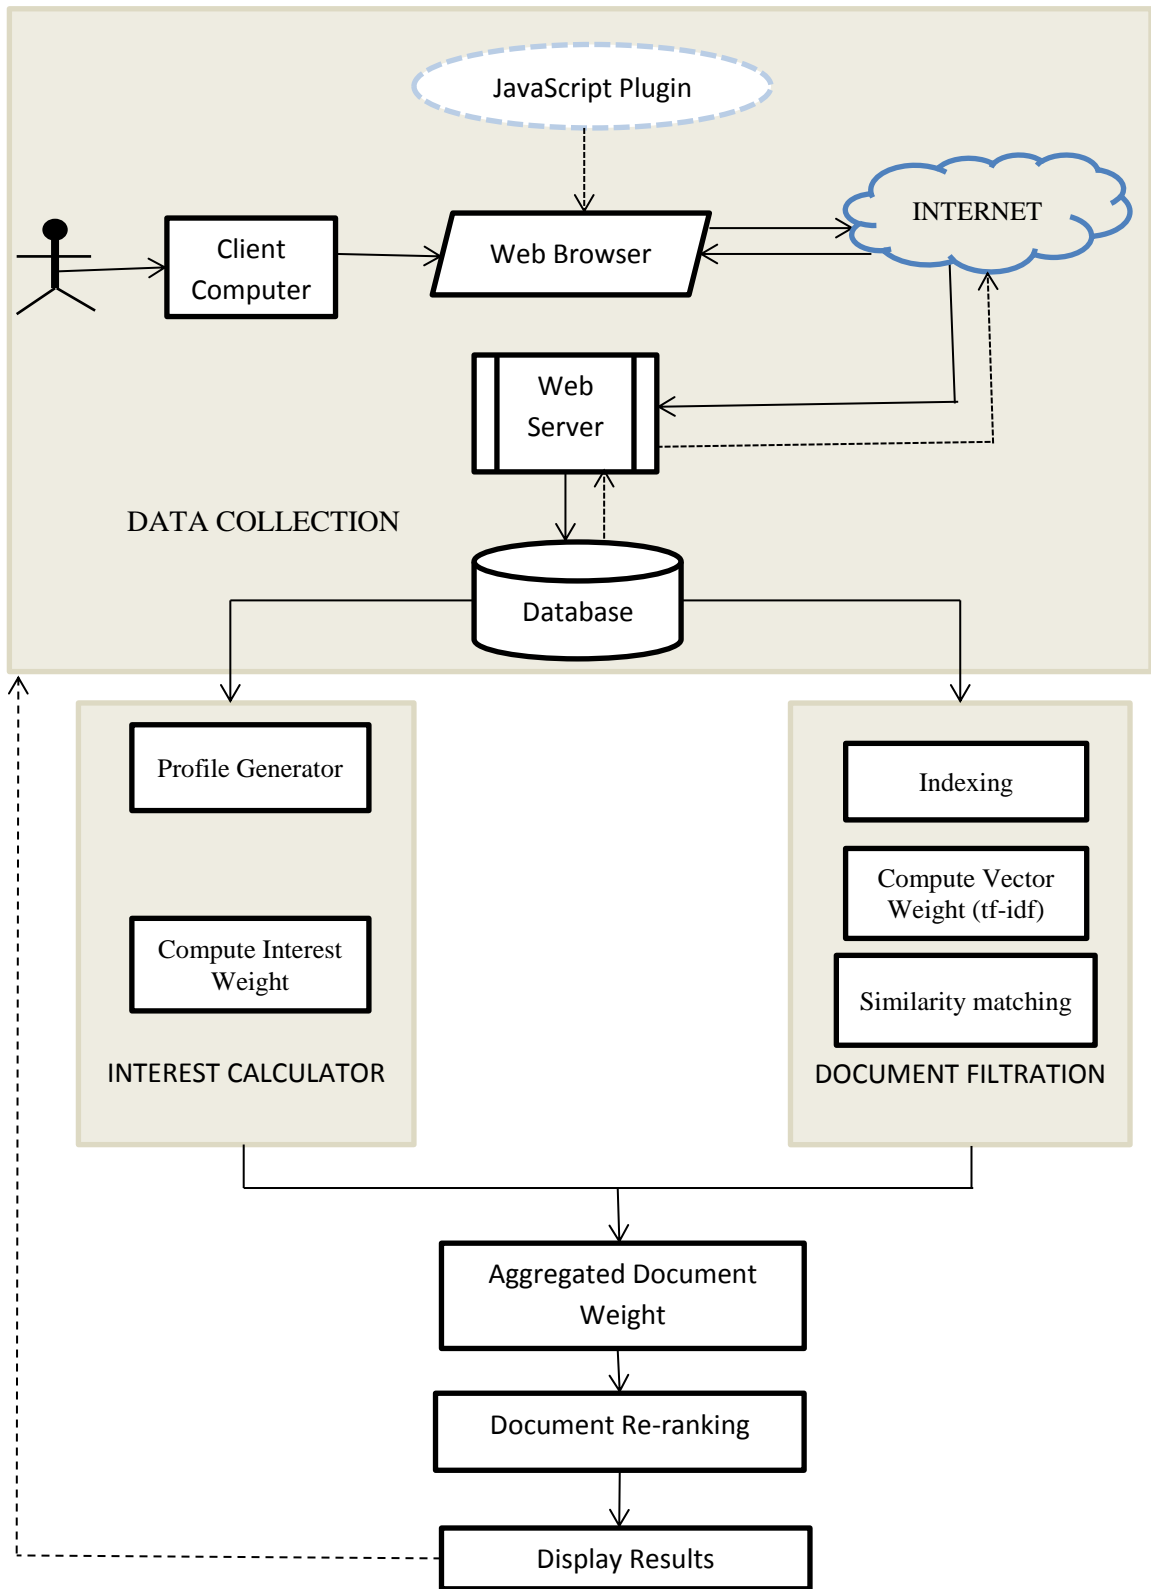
JavaScript Plugin

Client Computer

Web Browser

INTERNET

Web Server

DATA COLLECTION

Database

Profile Generator

Compute Interest Weight

INTEREST CALCULATOR

Indexing

Compute Vector Weight (tf-idf)

Similarity matching

DOCUMENT FILTRATION

Aggregated Document Weight

Document Re-ranking

Display Results